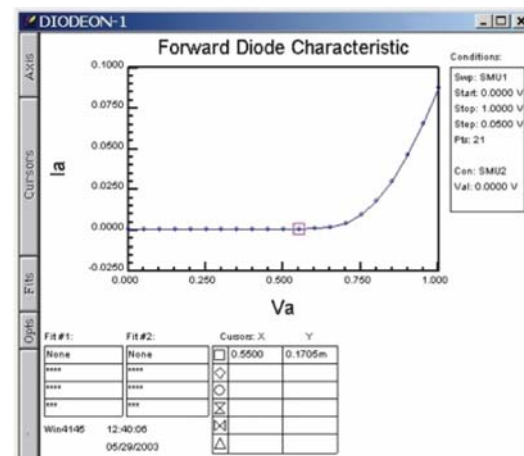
DIODEON-1

Axis

Cursors

Fits

Opts

Forward Diode Characteristic

Ia

0.1000

0.0750

0.0500

0.0250

0.0000

-0.0250

0.000 0.250 0.500 0.750 1.000

Va

Conditions:

Swp: SMU1
Start: 0.0000 V
Stop: 1.0000 V
Step: 0.0500 V
Pts: 21

Con: SMU2
Val: 0.0000 V

Fit #1:

None

****

****

***

Fit #2:

None

****

****

***

Cursors: X Y

| | X | Y |
|---|---|---|
| □ | 0.5500 | 0.1705m |
| ◇ | | |
| ○ | | |
| ⧖ | | |
| ⋈ | | |
| △ | | |

Win4145 12:40:06
05/29/2003